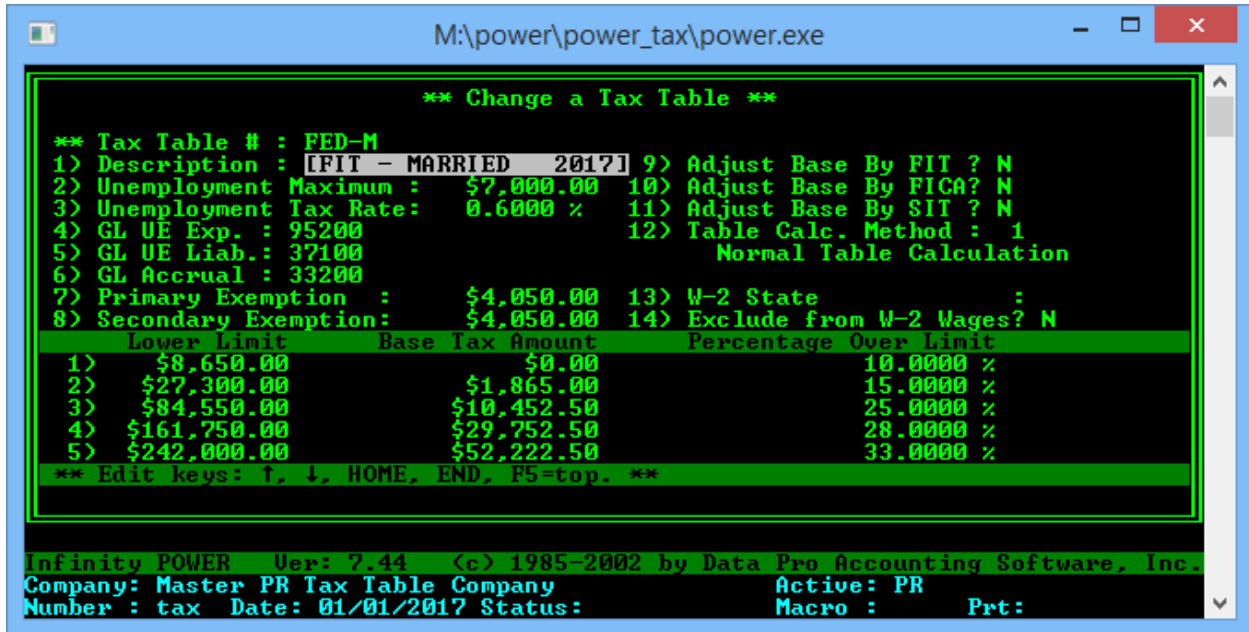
M:\power\power_tax\power.exe

** Change a Tax Table **

** Tax Table # : FED-M
1) Description : [FIT - MARRIED 2017]
2) Unemployment Maximum : $7,000.00
3) Unemployment Tax Rate: 0.6000 %
4) GL UE Exp. : 95200
5) GL UE Liab.: 37100
6) GL Accrual : 33200
7) Primary Exemption : $4,050.00
8) Secondary Exemption: $4,050.00

9) Adjust Base By FIT ? N
10) Adjust Base By FICA? N
11) Adjust Base By SIT ? N
12) Table Calc. Method : 1
Normal Table Calculation
13) W-2 State :
14) Exclude from W-2 Wages? N

| | Lower Limit | Base Tax Amount | Percentage Over Limit |
|---|---|---|---|
| 1) | $8,650.00 | $0.00 | 10.0000 % |
| 2) | $27,300.00 | $1,865.00 | 15.0000 % |
| 3) | $84,550.00 | $10,452.50 | 25.0000 % |
| 4) | $161,750.00 | $29,752.50 | 28.0000 % |
| 5) | $242,000.00 | $52,222.50 | 33.0000 % |

** Edit keys: ↑, ↓, HOME, END, F5=top. **

Infinity POWER Ver: 7.44 (c) 1985-2002 by Data Pro Accounting Software, Inc.
Company: Master PR Tax Table Company Active: PR
Number : tax Date: 01/01/2017 Status: Macro : Prt: